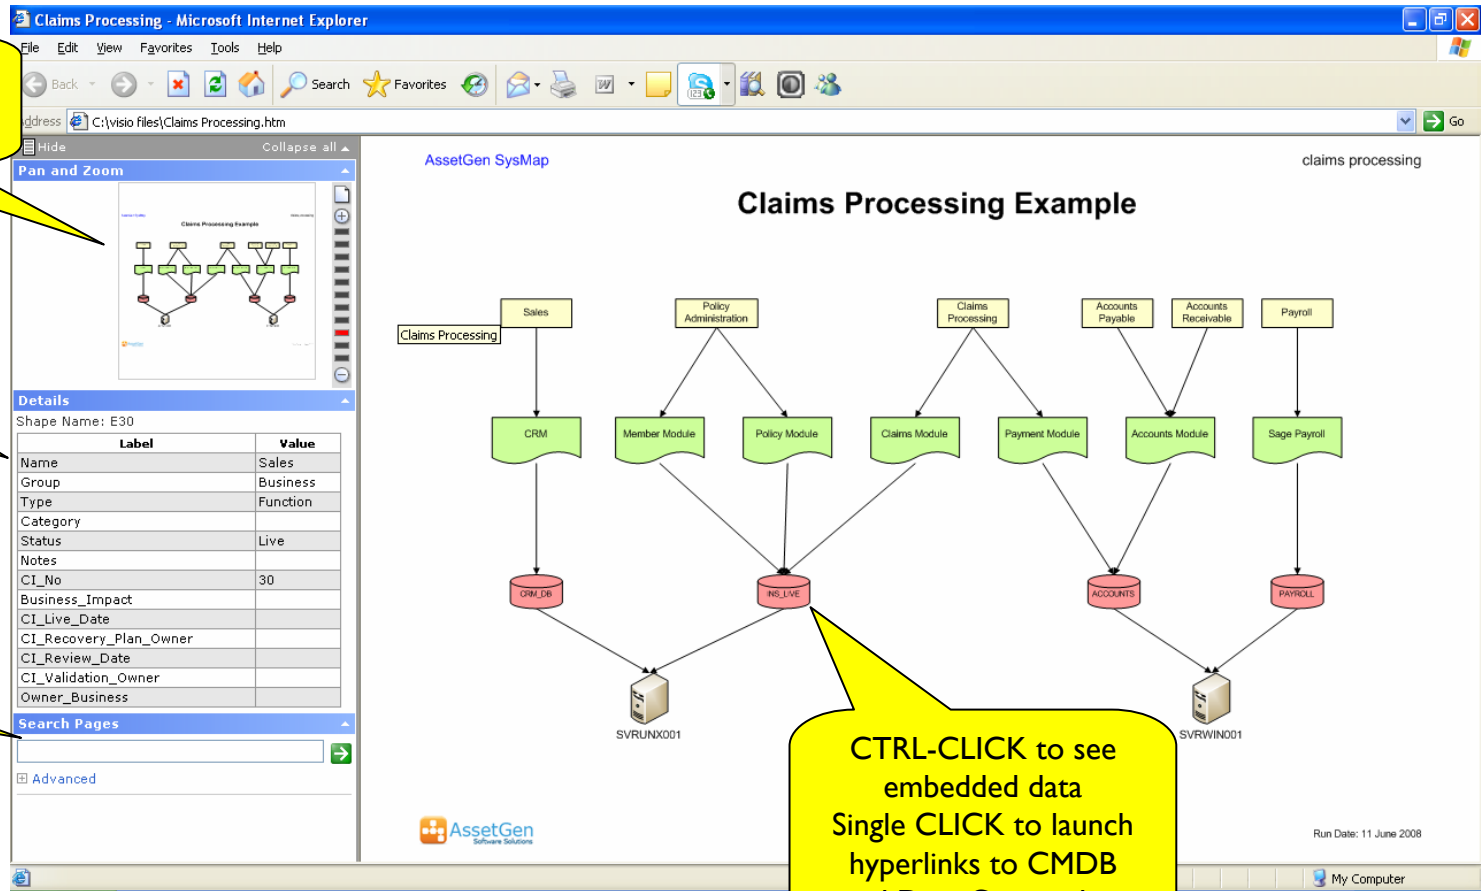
Claims Processing - Microsoft Internet Explorer

File Edit View Favorites Tools Help

Back Search Favorites

ddress C:\visio files\Claims Processing.htm Go

Hide Collapse all

Pan and Zoom

Details

Shape Name: E30

| Label | Value |
|---|---|
| Name | Sales |
| Group | Business |
| Type | Function |
| Category | |
| Status | Live |
| Notes | |
| CI_No | 30 |
| Business_Impact | |
| CI_Live_Date | |
| CI_Recovery_Plan_Owner | |
| CI_Review_Date | |
| CI_Validation_Owner | |
| Owner_Business | |

Search Pages

Advanced

AssetGen SysMap

claims processing

Claims Processing Example

Claims Processing

Sales

Policy Administration

Claims Processing

Accounts Payable

Accounts Receivable

Payroll

CRM

Member Module

Policy Module

Claims Module

Payment Module

Accounts Module

Sage Payroll

CRM_DB

INS_LIVE

ACCOUNTS

PAYROLL

SVRUNX001

SVRWIN001

AssetGen Software Solutions

Run Date: 11 June 2008

CTRL-CLICK to see embedded data
Single CLICK to launch hyperlinks to CMDB
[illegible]

My Computer